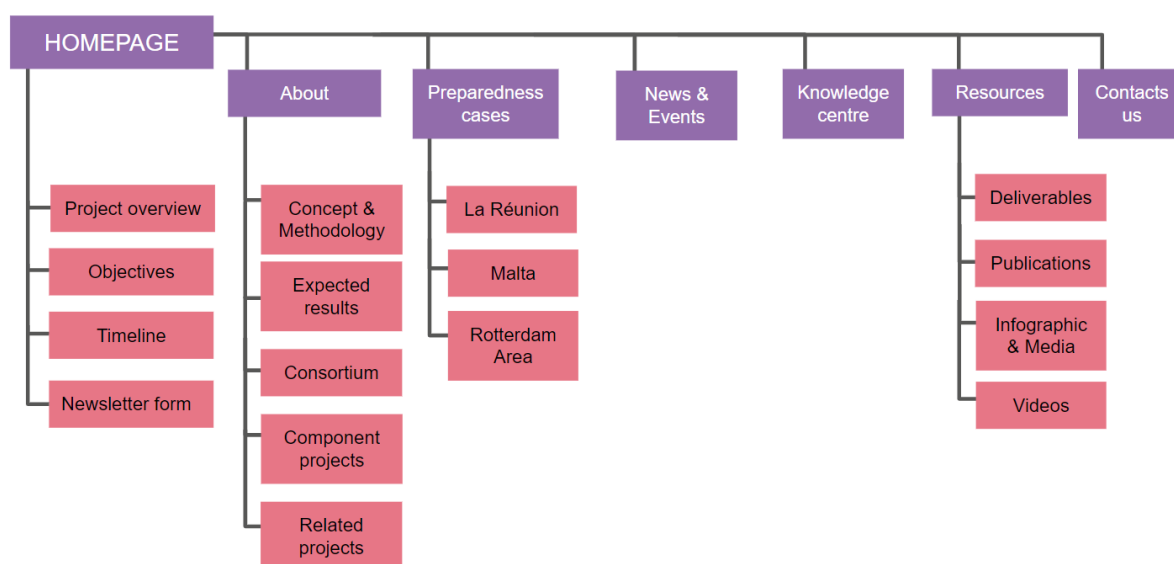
HOMEPAGE

Project overview

Objectives

Timeline

Newsletter form

About

Concept & Methodology

Expected results

Consortium

Component projects

Related projects

Preparedness cases

La Réunion

Malta

Rotterdam Area

News & Events

Knowledge centre

Resources

Deliverables

Publications

Infographic & Media

Videos

Contacts us